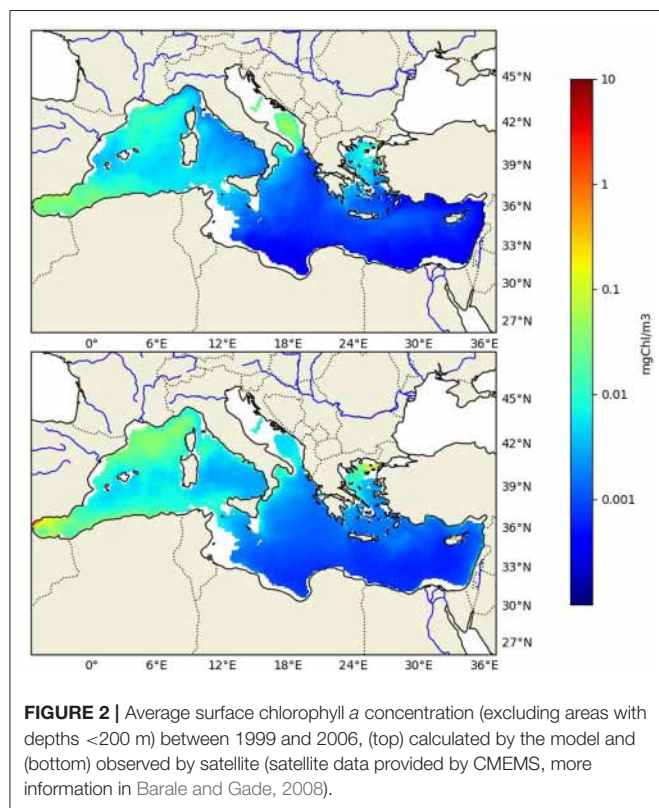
45°N
42°N
39°N
36°N
33°N
30°N
27°N
0° 6°E 12°E 18°E 24°E 30°E 36°E

45°N
42°N
39°N
36°N
33°N
30°N
27°N
0° 6°E 12°E 18°E 24°E 30°E 36°E

10
1
0.1
0.01
0.001
mgChl/m3

**FIGURE 2 |** Average surface chlorophyll *a* concentration (excluding areas with depths <200 m) between 1999 and 2006, (top) calculated by the model and (bottom) observed by satellite (satellite data provided by CMEMS, more information in Barale and Gade, 2008).